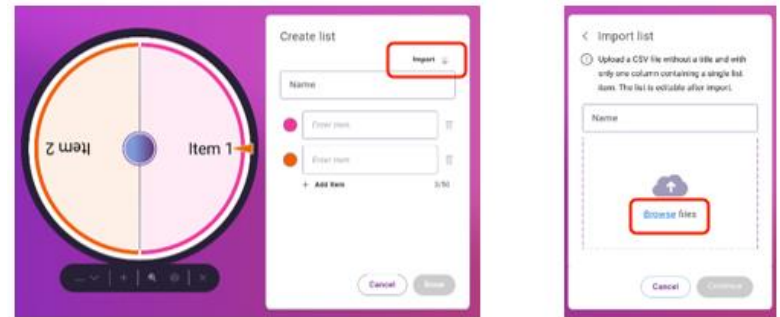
Item 2

Item 1

Create list

Import

Name

Enter item

Enter item

+ Add item

2/50

Cancel

Save

< Import list

Upload a CSV file without a title and with only one column containing a single list item. The list is editable after import.

Name

Browse files

Cancel

Continue